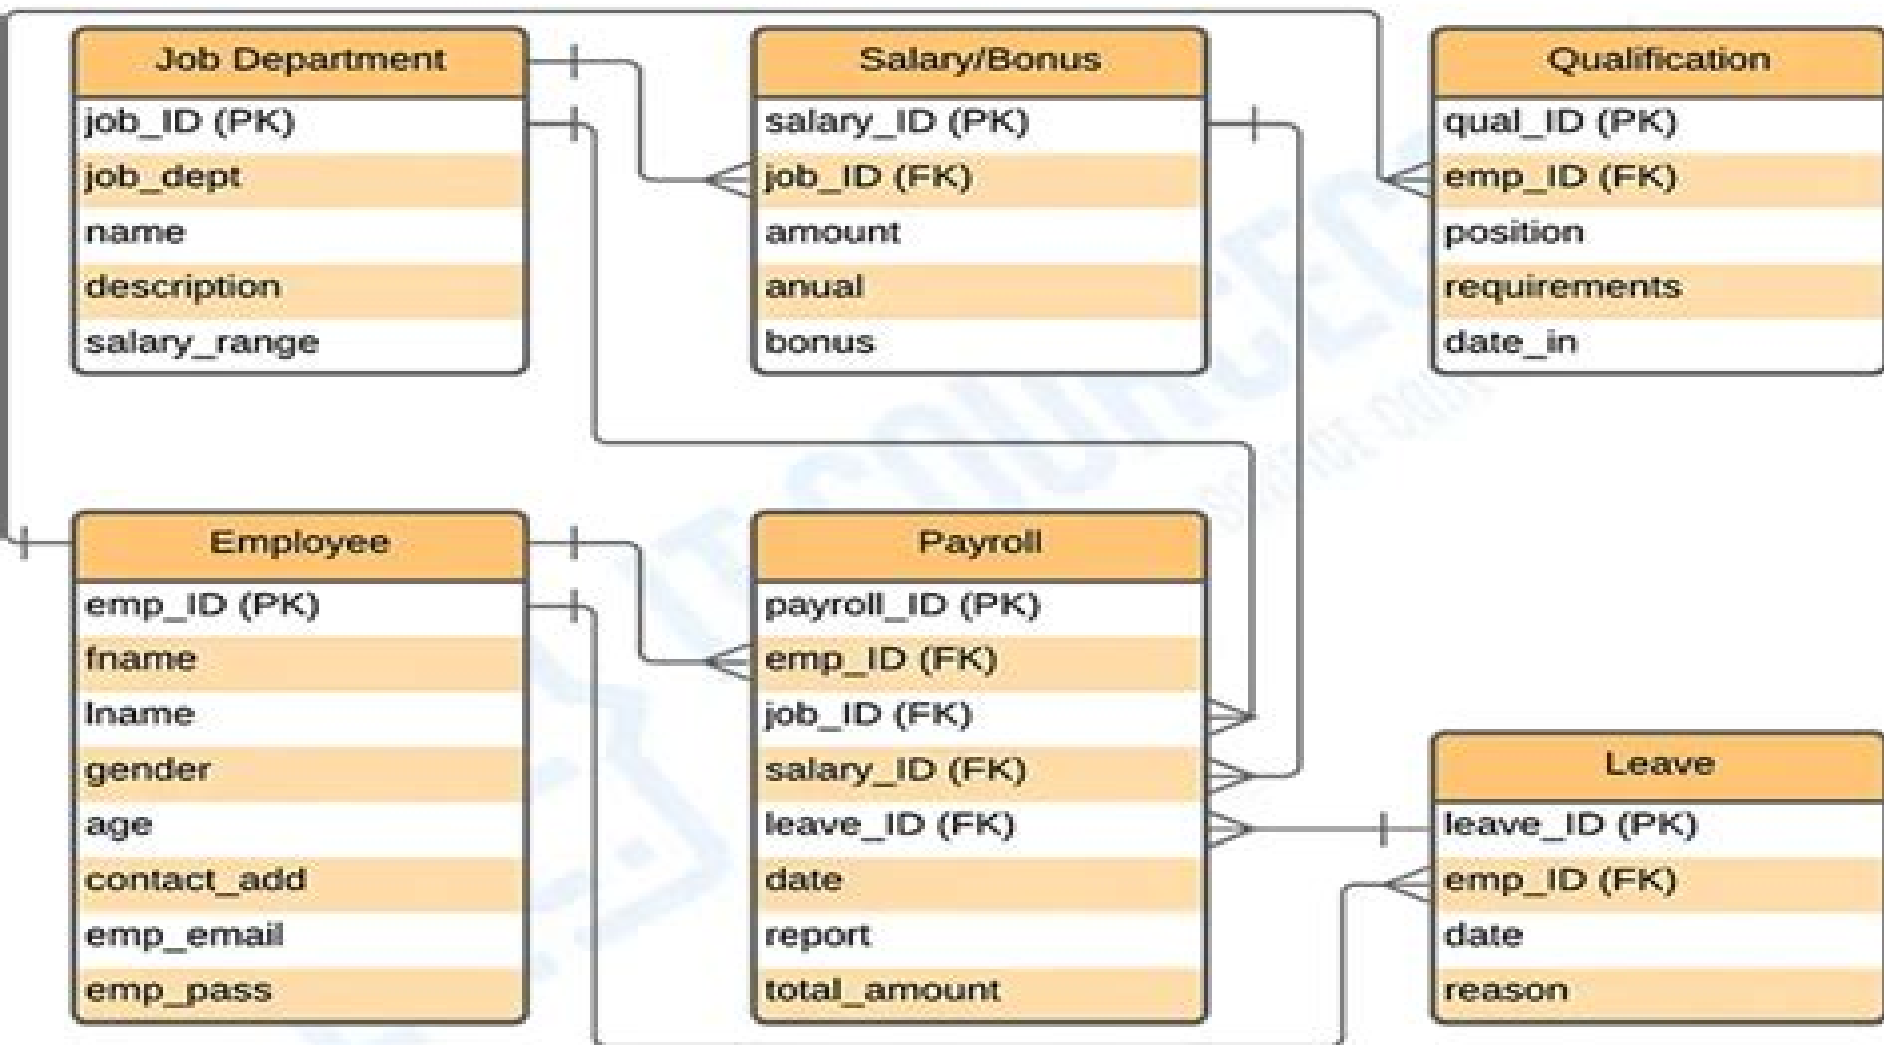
Job Department
job_ID (PK)
job_dept
name
description
salary_range

Salary/Bonus
salary_ID (PK)
job_ID (FK)
amount
anual
bonus

Qualification
qual_ID (PK)
emp_ID (FK)
position
requirements
date_in

Employee
emp_ID (PK)
fname
lname
gender
age
contact_add
emp_email
emp_pass

Payroll
payroll_ID (PK)
emp_ID (FK)
job_ID (FK)
salary_ID (FK)
leave_ID (FK)
date
report
total_amount

Leave
leave_ID (PK)
emp_ID (FK)
date
reason